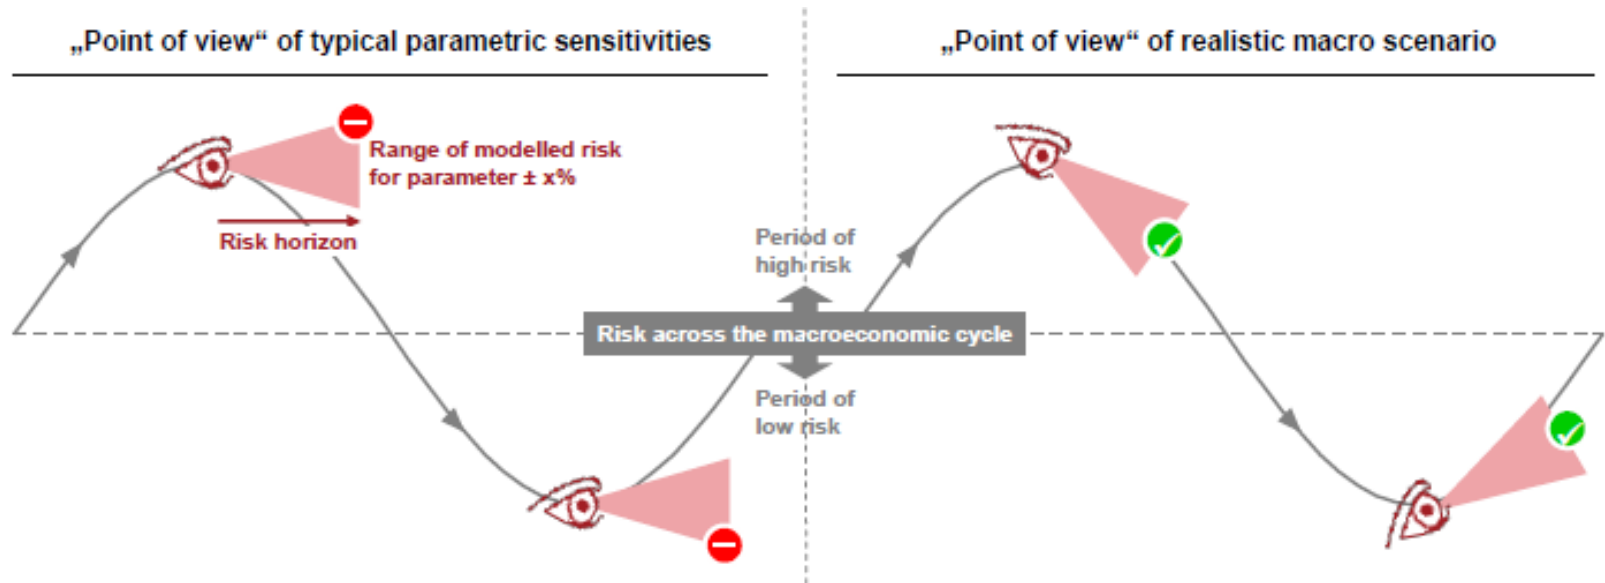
„Point of view“ of typical parametric sensitivities

„Point of view“ of realistic macro scenario

Range of modelled risk for parameter ± x%

Risk horizon

Period of high risk

Risk across the macroeconomic cycle

Period of low risk